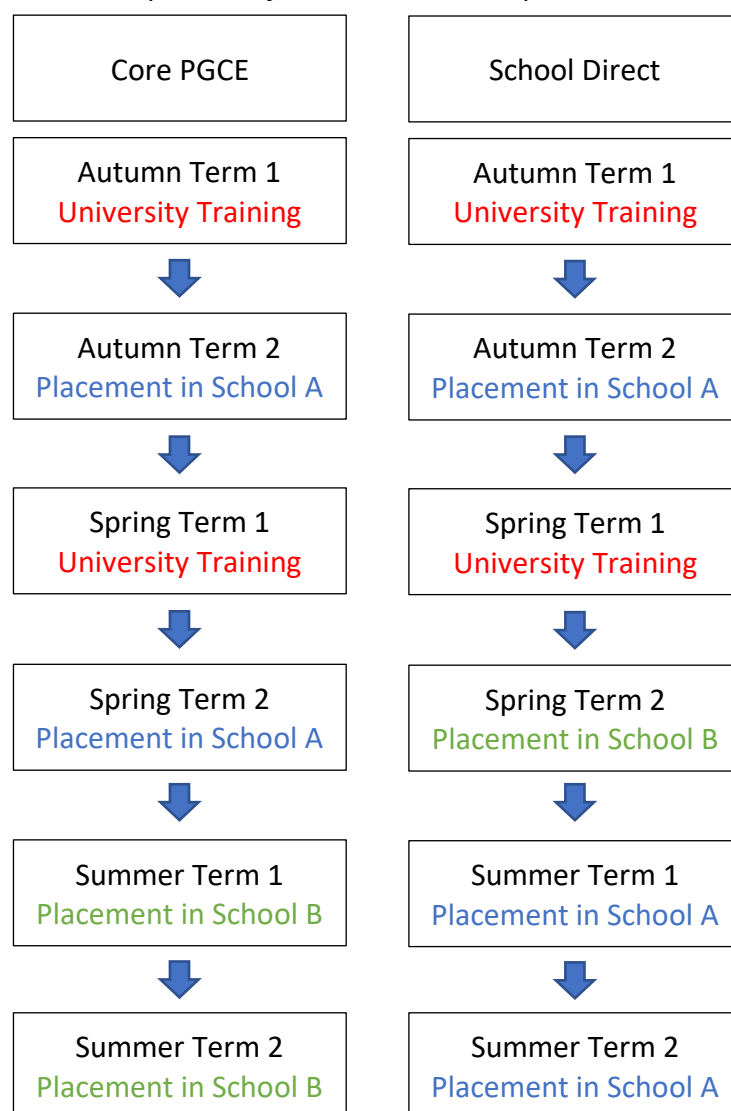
Core PGCE

Autumn Term 1
University Training

Autumn Term 2
Placement in School A

Spring Term 1
University Training

Spring Term 2
Placement in School A

Summer Term 1
Placement in School B

Summer Term 2
Placement in School B

School Direct

Autumn Term 1
University Training

Autumn Term 2
Placement in School A

Spring Term 1
University Training

Spring Term 2
Placement in School B

Summer Term 1
Placement in School A

Summer Term 2
Placement in School A